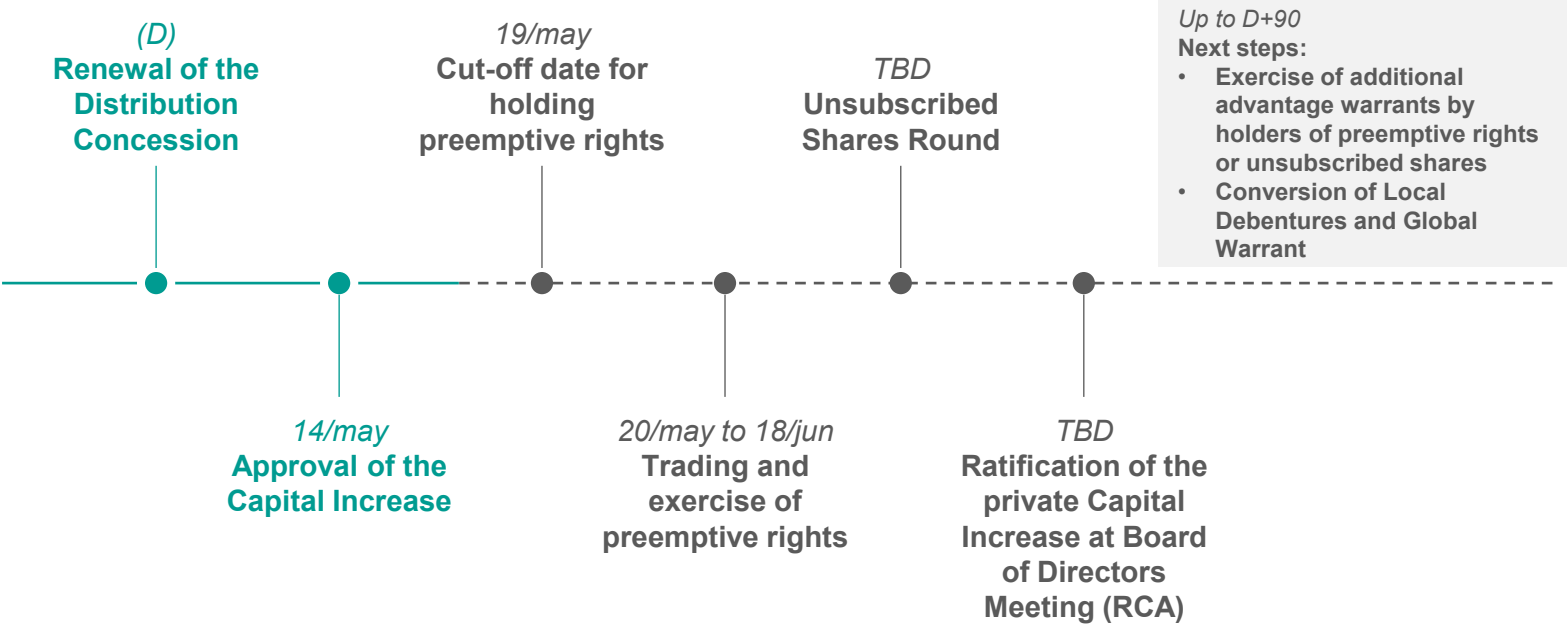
(D)
Renewal of the Distribution Concession

19/may
Cut-off date for holding preemptive rights

TBD
Unsubscribed Shares Round

Up to D+90
Next steps:
• Exercise of additional advantage warrants by holders of preemptive rights or unsubscribed shares
• Conversion of Local Debentures and Global Warrant

14/may
Approval of the Capital Increase

20/may to 18/jun
Trading and exercise of preemptive rights

TBD
Ratification of the private Capital Increase at Board of Directors Meeting (RCA)